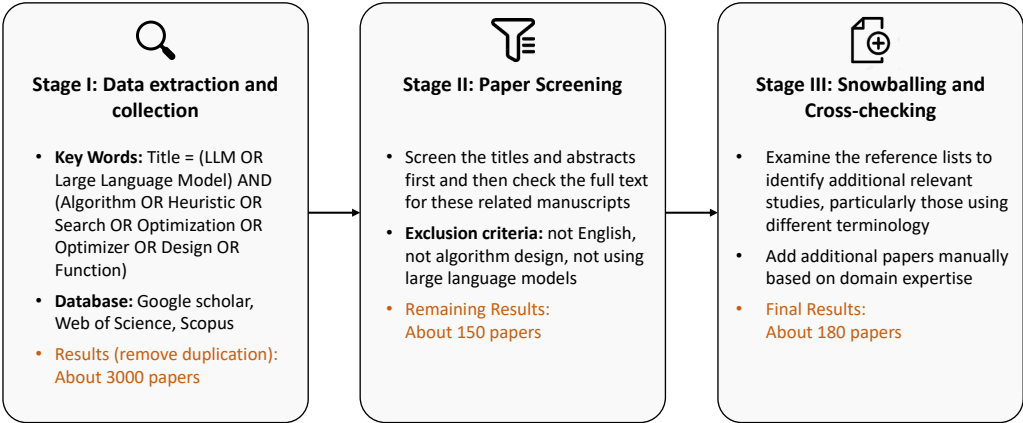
Stage I: Data extraction and collection

- Key Words: Title = (LLM OR Large Language Model) AND (Algorithm OR Heuristic OR Search OR Optimization OR Optimizer OR Design OR Function)
- Database: Google scholar, Web of Science, Scopus
- Results (remove duplication): About 3000 papers

Stage II: Paper Screening

- Screen the titles and abstracts first and then check the full text for these related manuscripts
- Exclusion criteria: not English, not algorithm design, not using large language models
- Remaining Results: About 150 papers

Stage III: Snowballing and Cross-checking

- Examine the reference lists to identify additional relevant studies, particularly those using different terminology
- Add additional papers manually based on domain expertise
- Final Results: About 180 papers